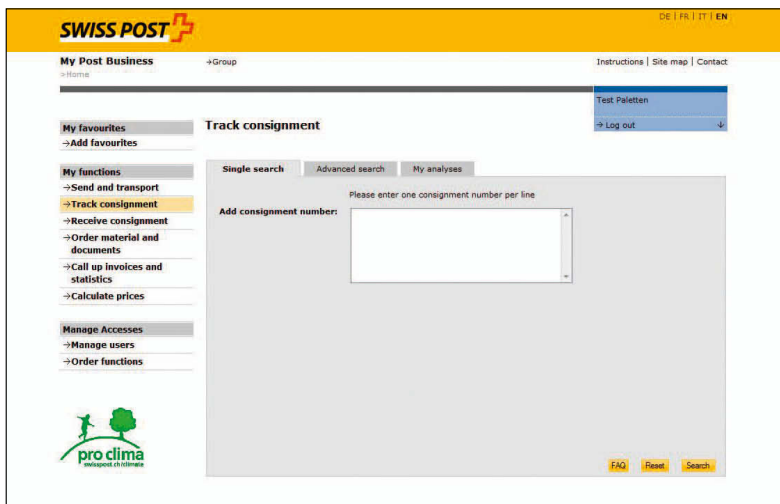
SWISS POST

DE | FR | IT | EN

My Post Business
>Home

→Group

Instructions | Site map | Contact

Test Paletten

→ Log out

My favourites
→Add favourites

My functions
→Send and transport
→Track consignment
→Receive consignment
→Order material and documents
→Call up invoices and statistics
→Calculate prices

Manage Accesses
→Manage users
→Order functions

Track consignment

Single search | Advanced search | My analyses

Please enter one consignment number per line

Add consignment number:

FAQ | Reset | Search

pro clima
swisspost.ch/climate